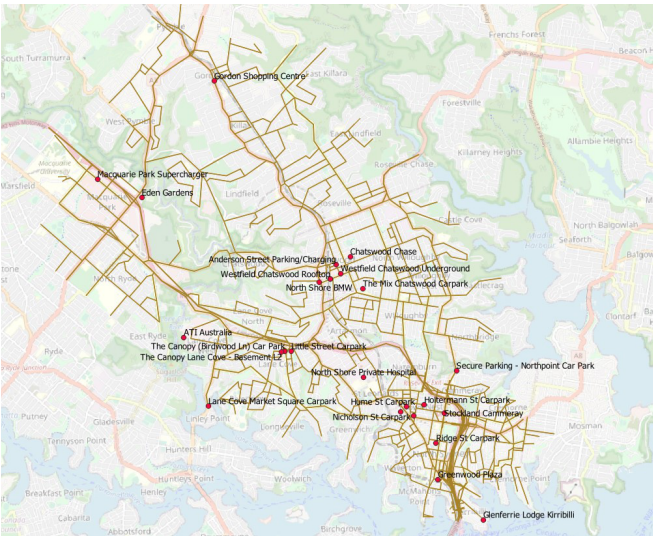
Frenchs Forest
Beacon Hill
South Turramurra
Pymble
Gordon Shopping Centre
East Killara
Forestville
West Pymble
East Lindfield
Allambie Heights
Killarney Heights
Roseville Chase
Macquarie Park Supercharger
Marsfield
Eden Gardens
Lindfield
Roseville
Castle Cove
North Balgowlah
Chatswood Chase
Seaforth
Anderson Street Parking/Charging
Westfield Chatswood Underground
Westfield Chatswood Rooftop
North Shore BMW
The Mix Chatswood Carpark
North Ryde
Balgowlah
Clontarf
East Ryde
Artarmon
ATI Australia
Willoughby
Northbridge
The Canopy (Birdwood Ln) Car Park
Little Street Carpark
The Canopy Lane Cove - Basement L2
Lane Cove
Ryde
North Shore Private Hospital
Secure Parking - Northpoint Car Park
Putney
Lane Cove Market Square Carpark
Hume St Carpark
Holtermann St Carpark
Gladesville
Nicholson St Carpark
Stockland Cammeray
Tennyson Point
Linley Point
Longueville
Mosman
Greenwich
Ridge St Carpark
Hunters Hill
Huntleys Point
Woolwich
Wollstonecraft
Greenwood Plaza
Breakfast Point
Henley
McMahons Point
Glenferrie Lodge Kirribilli
Abbotsford
Birchgrove